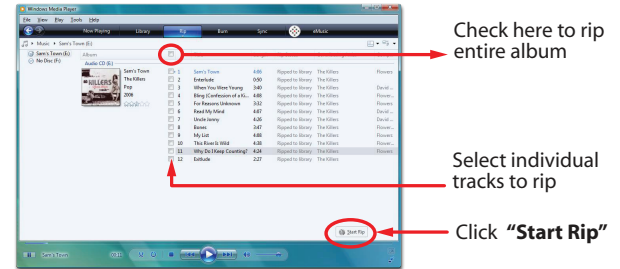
Windows Media Player

File View Play Tools Help

Now Playing Library Rip Burn Sync eMusic

Music ▸ Sam's Town (E:)

Sam's Town (E:)
No Disc (F:)

Album
Audio CD (E:)

Sam's Town
The Killers
Pop
2006

| | # | Title | Length | Rip Status | Contributing Artist | Composer |
|---|---|---|---|---|---|---|
| | 1 | Sam's Town | 4:06 | Ripped to library | The Killers | Flowers |
| | 2 | Enterlude | 0:50 | Ripped to library | The Killers | Flowers |
| | 3 | When You Were Young | 3:40 | Ripped to library | The Killers | David... |
| | 4 | Bling (Confession of a Ki... | 4:08 | Ripped to library | The Killers | David... |
| | 5 | For Reasons Unknown | 3:12 | Ripped to library | The Killers | Flowers |
| | 6 | Read My Mind | 4:07 | Ripped to library | The Killers | David... |
| | 7 | Uncle Jonny | 4:26 | Ripped to library | The Killers | Flowers |
| | 8 | Bones | 3:47 | Ripped to library | The Killers | Flowers |
| | 9 | My List | 4:08 | Ripped to library | The Killers | Flowers |
| | 10 | This River Is Wild | 4:38 | Ripped to library | The Killers | Flowers |
| | 11 | Why Do I Keep Counting? | 4:24 | Ripped to library | The Killers | Flowers |
| | 12 | Exitlude | 2:27 | Ripped to library | The Killers | Flowers |

Start Rip

Sam's Town

Check here to rip entire album

Select individual tracks to rip

Click "Start Rip"